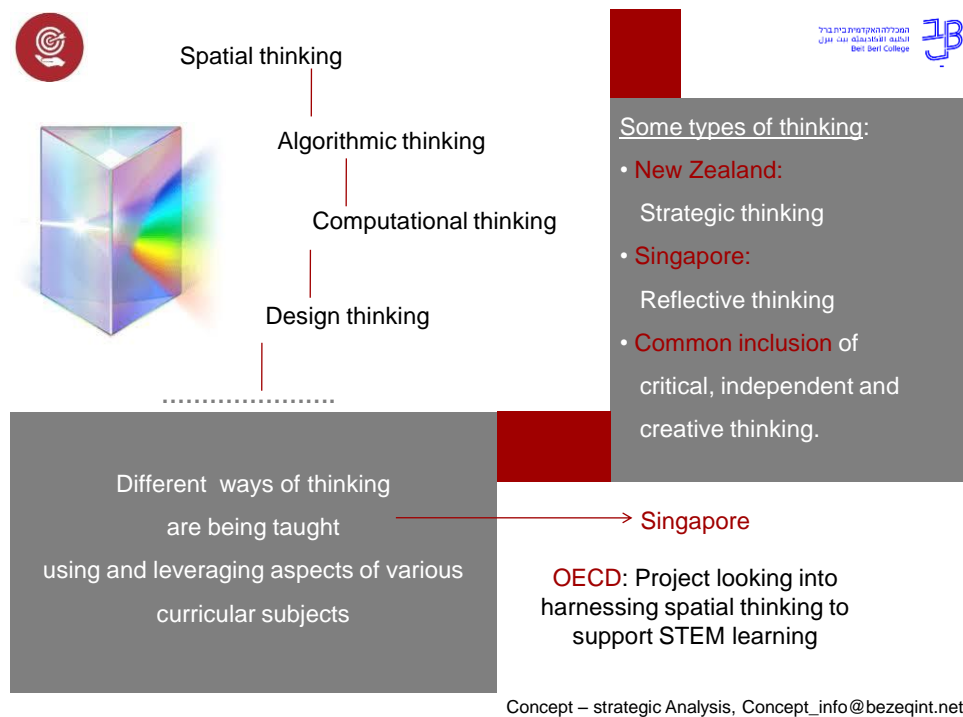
Spatial thinking

Algorithmic thinking

Computational thinking

Design thinking

........................

המכללה האקדמית בית ברל
الكلية الأكاديمية بيت بيرل
Beit Berl College

Some types of thinking:

• New Zealand:
Strategic thinking

• Singapore:
Reflective thinking

• Common inclusion of critical, independent and creative thinking.

Different ways of thinking are being taught using and leveraging aspects of various curricular subjects

Singapore

OECD: Project looking into harnessing spatial thinking to support STEM learning

Concept – strategic Analysis, Concept_info@bezeqint.net